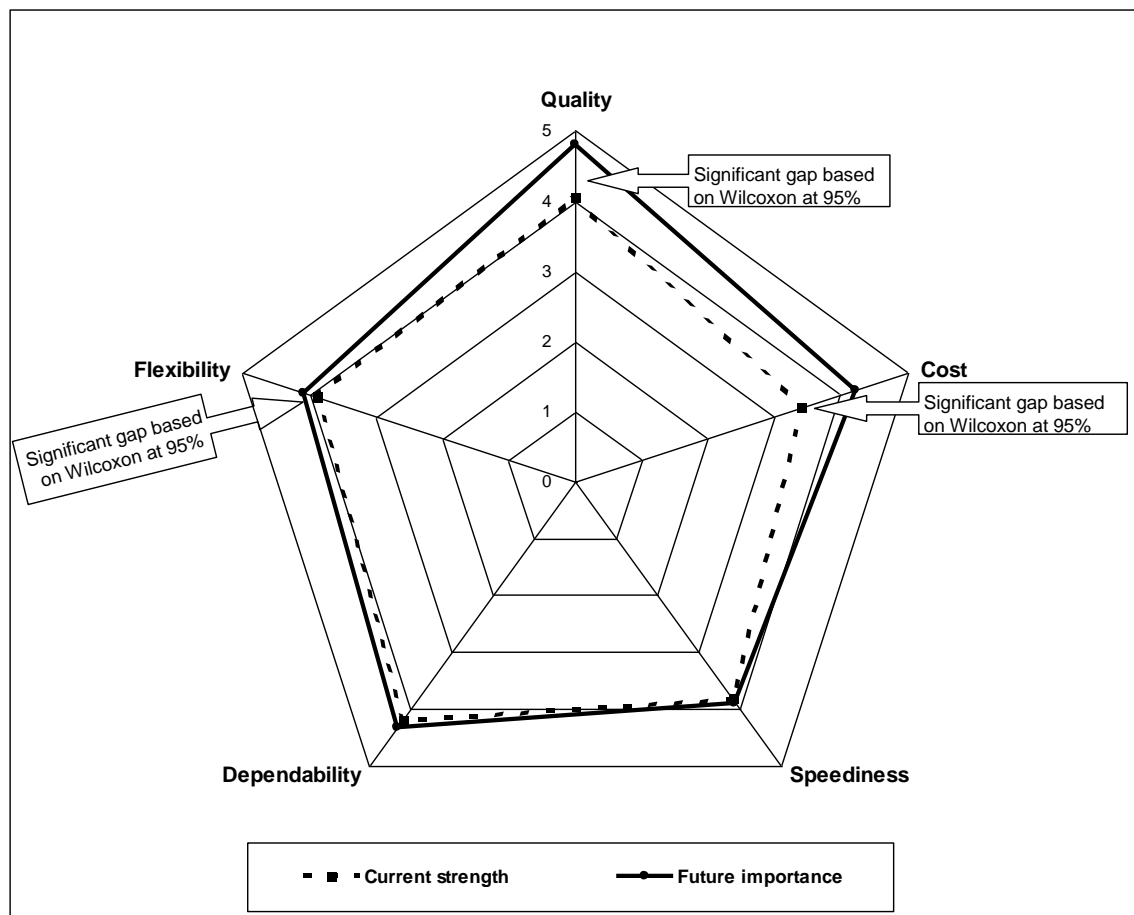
Quality

5

4

3

2

1

0

Significant gap based on Wilcoxon at 95%

Cost

Significant gap based on Wilcoxon at 95%

Flexibility

Significant gap based on Wilcoxon at 95%

Dependability

Speediness

Current strength

Future importance